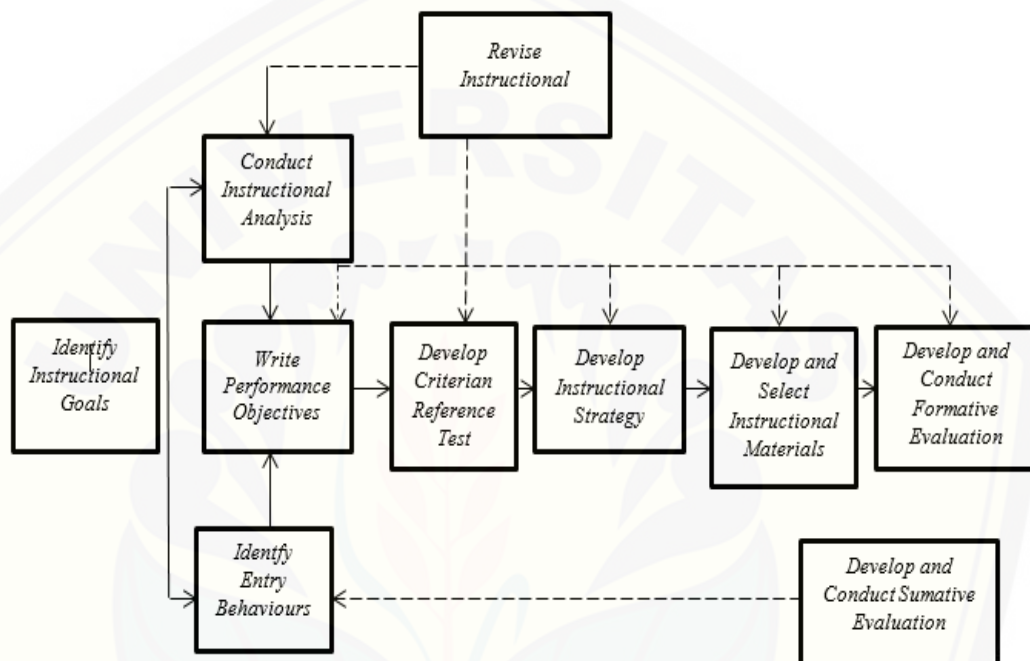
Revise Instructional

Conduct Instructional Analysis

Identify Instructional Goals

Write Performance Objectives

Develop Criterian Reference Test

Develop Instructional Strategy

Develop and Select Instructional Materials

Develop and Conduct Formative Evaluation

Identfy Entry Behaviours

Develop and Conduct Sumative Evaluation